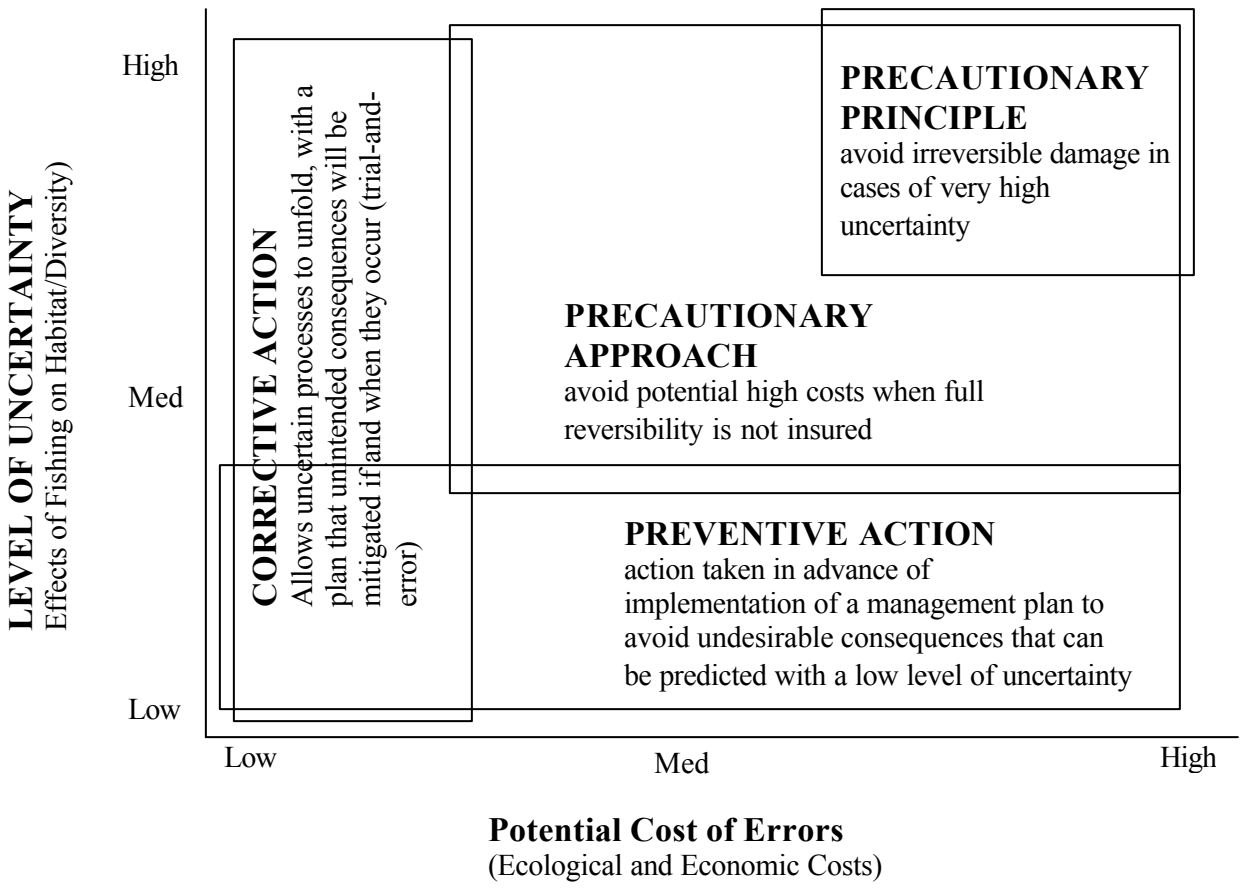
LEVEL OF UNCERTAINTY
Effects of Fishing on Habitat/Diversity)

High

Med

Low

CORRECTIVE ACTION
Allows uncertain processes to unfold, with a plan that unintended consequences will be mitigated if and when they occur (trial-and-error)

PRECAUTIONARY PRINCIPLE
avoid irreversible damage in cases of very high uncertainty

PRECAUTIONARY APPROACH
avoid potential high costs when full reversibility is not insured

PREVENTIVE ACTION
action taken in advance of implementation of a management plan to avoid undesirable consequences that can be predicted with a low level of uncertainty

Low

Med

High

Potential Cost of Errors
(Ecological and Economic Costs)